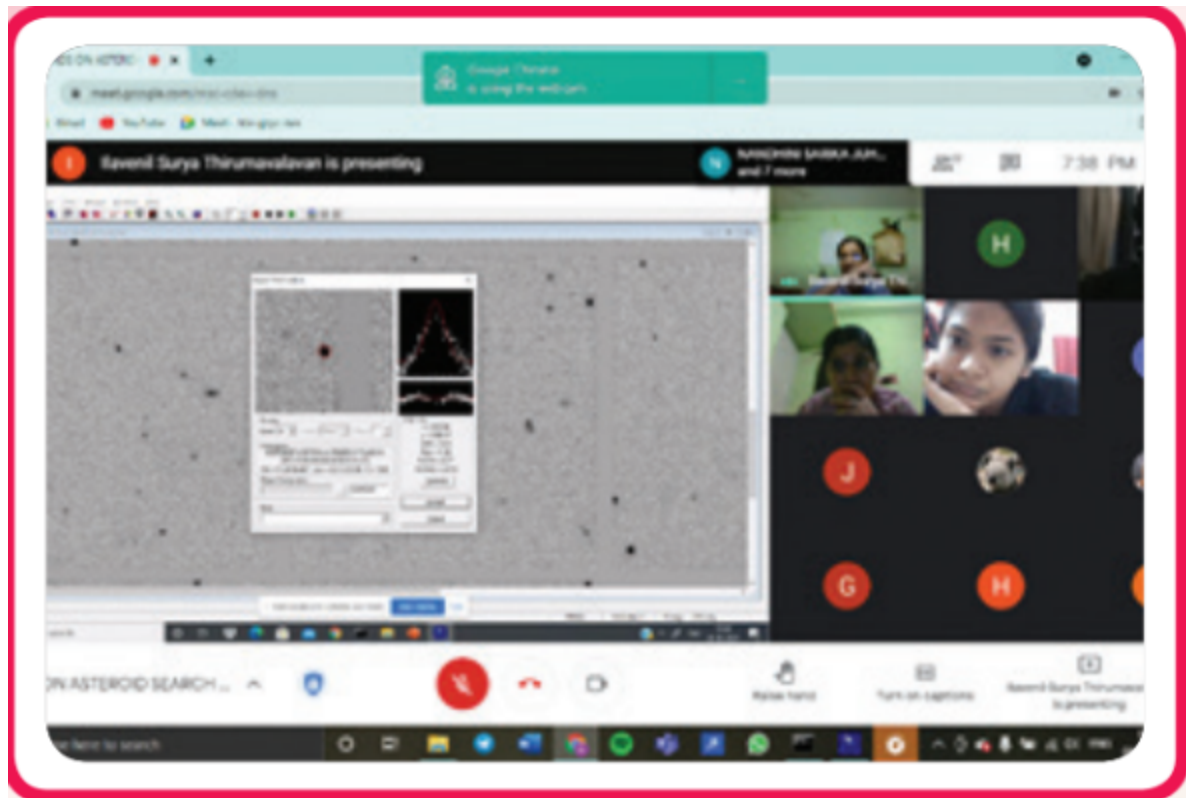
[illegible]S ON ASTERO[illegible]

Google Chrome is using the webcam

meet.google.com/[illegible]

Gmail YouTube Meet - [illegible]

Raveenil Surya Thirumavalavan is presenting

NANDHINI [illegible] and 7 more

7:38 PM

H

J

G

H

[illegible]ON ASTEROID SEARCH ...

Raise hand

Turn on captions

Raveenil Surya Thirumava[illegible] is presenting

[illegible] here to search